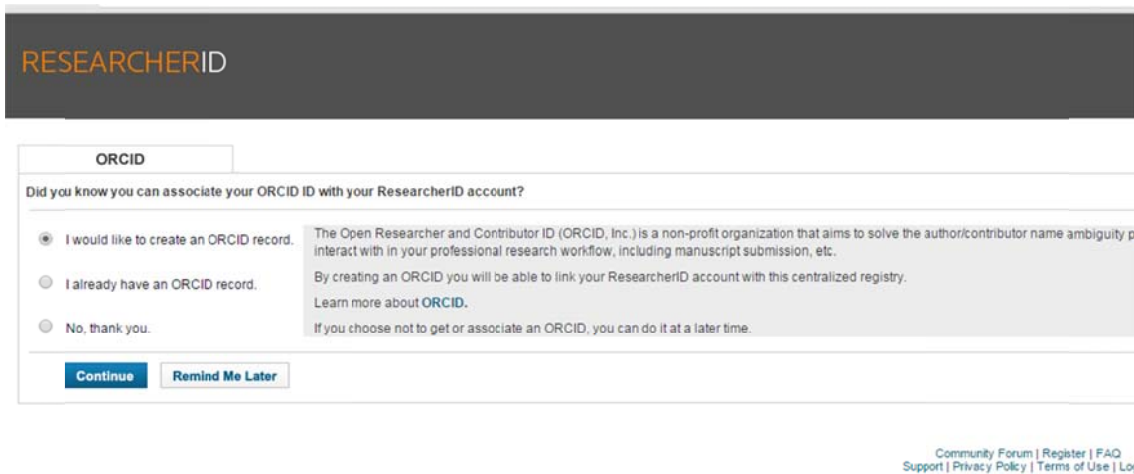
RESEARCHERID

ORCID

Did you know you can associate your ORCID ID with your ResearcherID account?

I would like to create an ORCID record.

I already have an ORCID record.

No, thank you.

The Open Researcher and Contributor ID (ORCID, Inc.) is a non-profit organization that aims to solve the author/contributor name ambiguity p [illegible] interact with in your professional research workflow, including manuscript submission, etc.

By creating an ORCID you will be able to link your ResearcherID account with this centralized registry.

Learn more about ORCID.

If you choose not to get or associate an ORCID, you can do it at a later time.

Continue Remind Me Later

Community Forum | Register | FAQ
Support | Privacy Policy | Terms of Use | Lo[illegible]